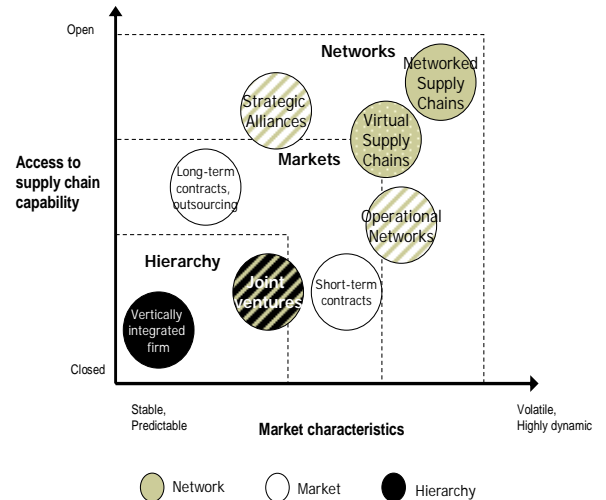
Open

Networks

Networked Supply Chains

Strategic Alliances

Virtual Supply Chains

Markets

Access to supply chain capability

Long-term contracts, outsourcing

Operational Networks

Hierarchy

Joint ventures

Short-term contracts

Vertically integrated firm

Closed

Stable, Predictable

Market characteristics

Volatile, Highly dynamic

Network

Market

Hierarchy